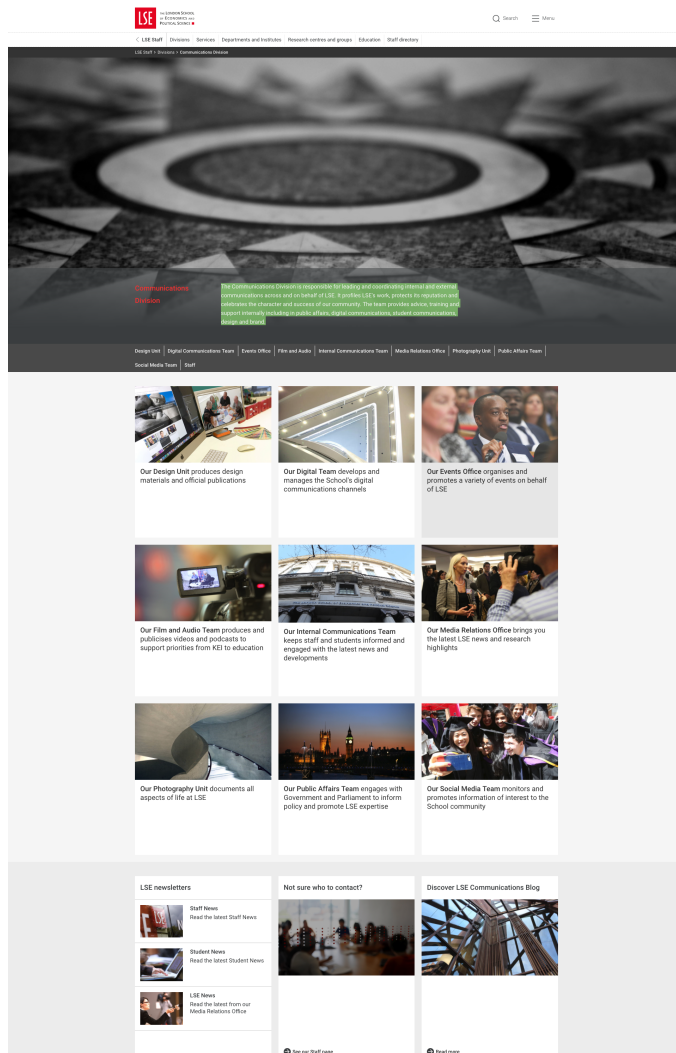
LSE THE LONDON SCHOOL OF ECONOMICS AND POLITICAL SCIENCE

Search Menu

LSE Staff | Divisions | Services | Departments and Institutes | Research centres and groups | Education | Staff directory

LSE Staff > Divisions > Communications Division

Communications Division

The Communications Division is responsible for leading and coordinating internal and external communications across and on behalf of LSE. It profiles LSE's work, protects its reputation and celebrates the character and success of our community. The team provides advice, training and support internally including in public affairs, digital communications, student communications, design and brand.

Design Unit | Digital Communications Team | Events Office | Film and Audio | Internal Communications Team | Media Relations Office | Photography Unit | Public Affairs Team | Social Media Team | Staff

Our Design Unit produces design materials and official publications

Our Digital Team develops and manages the School's digital communications channels

Our Events Office organises and promotes a variety of events on behalf of LSE

Our Film and Audio Team produces and publicises videos and podcasts to support priorities from KEI to education

Our Internal Communications Team keeps staff and students informed and engaged with the latest news and developments

Our Media Relations Office brings you the latest LSE news and research highlights

Our Photography Unit documents all aspects of life at LSE

Our Public Affairs Team engages with Government and Parliament to inform policy and promote LSE expertise

Our Social Media Team monitors and promotes information of interest to the School community

LSE newsletters

Staff News
Read the latest Staff News

Student News
Read the latest Student News

LSE News
Read the latest from our Media Relations Office

Not sure who to contact?

See our Staff page

Discover LSE Communications Blog

Read more